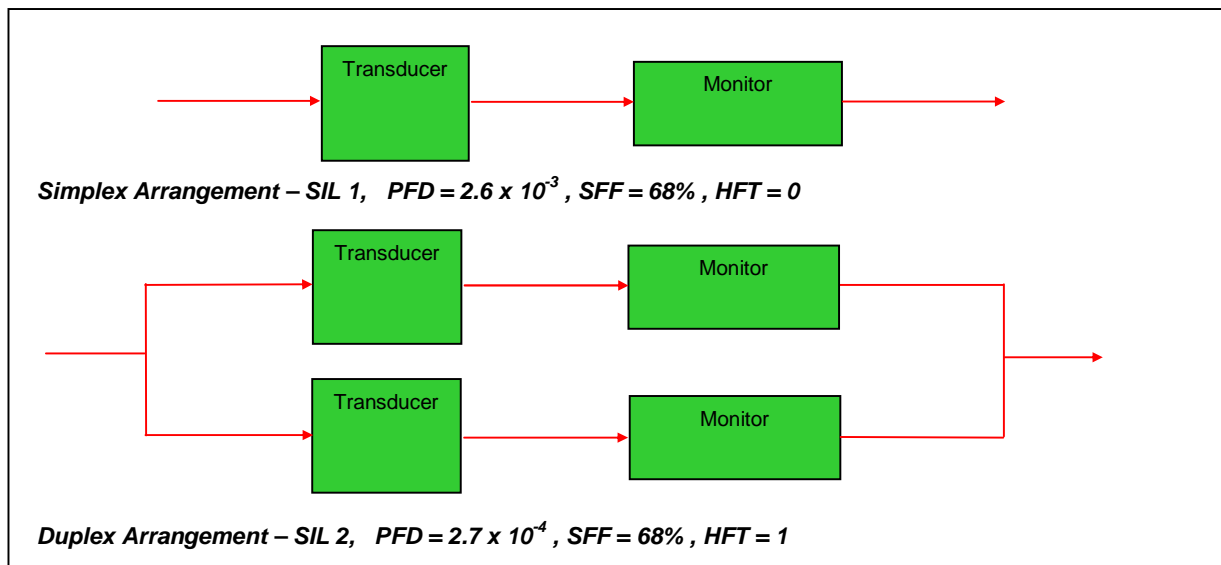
Transducer

Monitor

Simplex Arrangement – SIL 1, PFD = 2.6 x $10^{-3}$ , SFF = 68% , HFT = 0

Transducer

Monitor

Transducer

Monitor

Duplex Arrangement – SIL 2, PFD = 2.7 x $10^{-4}$ , SFF = 68% , HFT = 1